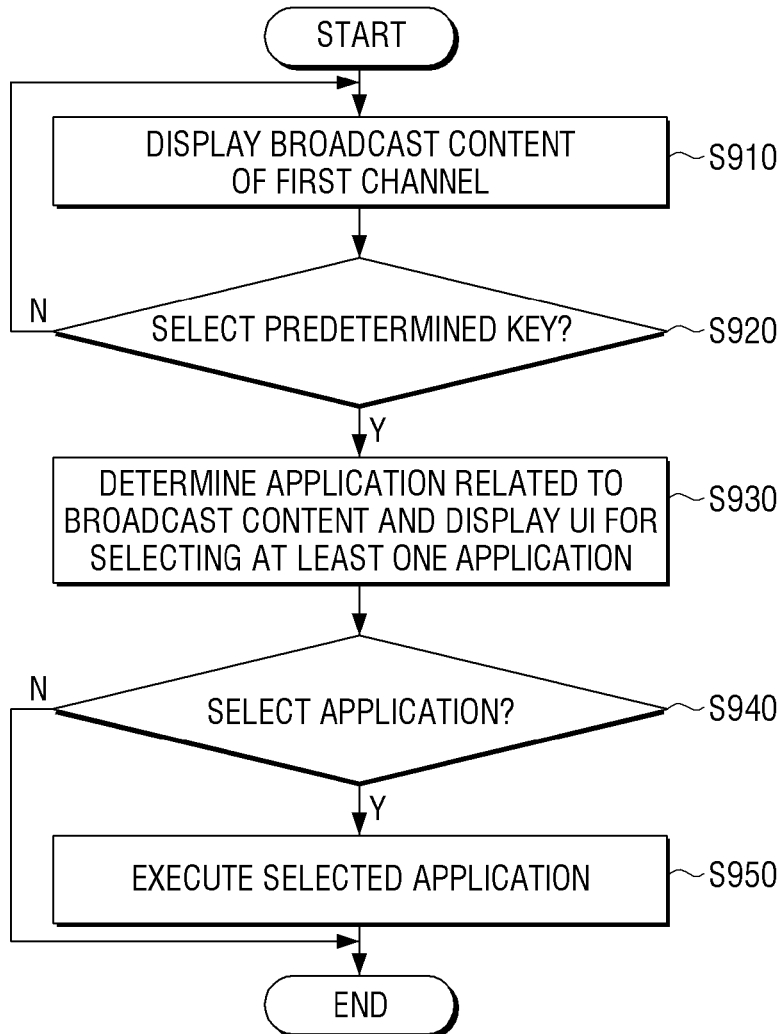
START

DISPLAY BROADCAST CONTENT OF FIRST CHANNEL

S910

N

SELECT PREDETERMINED KEY?

S920

Y

DETERMINE APPLICATION RELATED TO BROADCAST CONTENT AND DISPLAY UI FOR SELECTING AT LEAST ONE APPLICATION

S930

N

SELECT APPLICATION?

S940

Y

EXECUTE SELECTED APPLICATION

S950

END